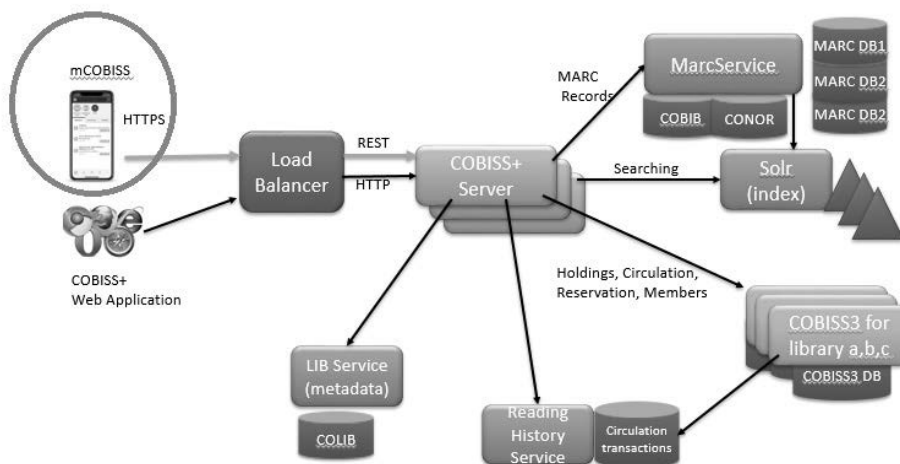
mCOBISS

HTTPS

COBISS+
Web Application

Load Balancer

REST

HTTP

COBISS+ Server

MARC Records

MarcService

COBIB

CONOR

MARC DB1

MARC DB2

MARC DB2

Searching

Solr (index)

Holdings, Circulation, Reservation, Members

COBISS3 for library a,b,c

COBISS3 DB

LIB Service (metadata)

COLIB

Reading History Service

Circulation transactions